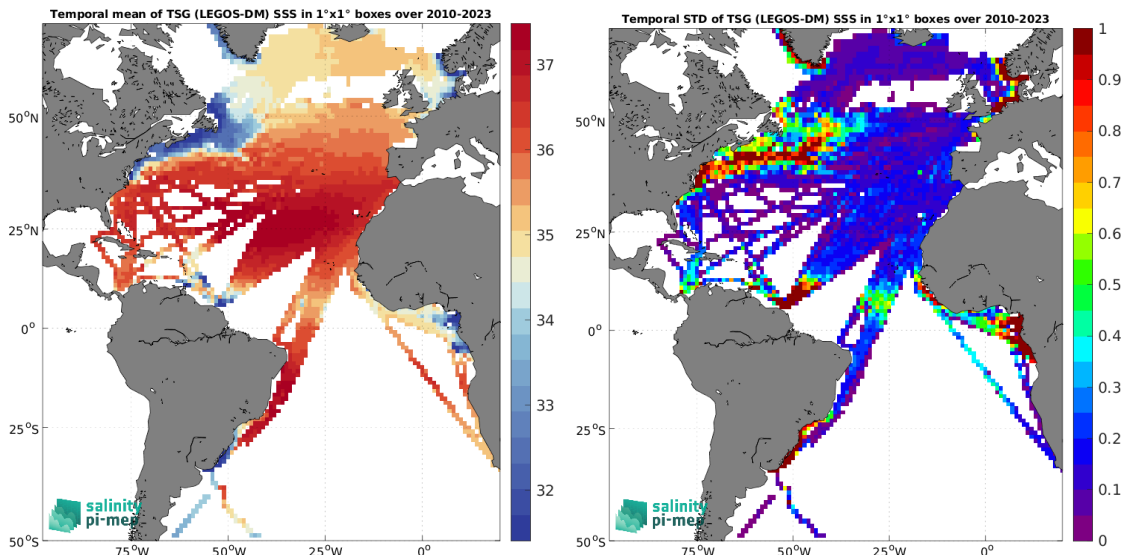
Temporal mean of TSG (LEGOS-DM) SSS in 1°x1° boxes over 2010-2023

37
36
35
34
33
32

50°N
25°N
0°
25°S
50°S
75°W
50°W
25°W
0°

salinity
pi-mep

Temporal STD of TSG (LEGOS-DM) SSS in 1°x1° boxes over 2010-2023

1
0.9
0.8
0.7
0.6
0.5
0.4
0.3
0.2
0.1
0

50°N
25°N
0°
25°S
50°S
75°W
50°W
25°W
0°

salinity
pi-mep